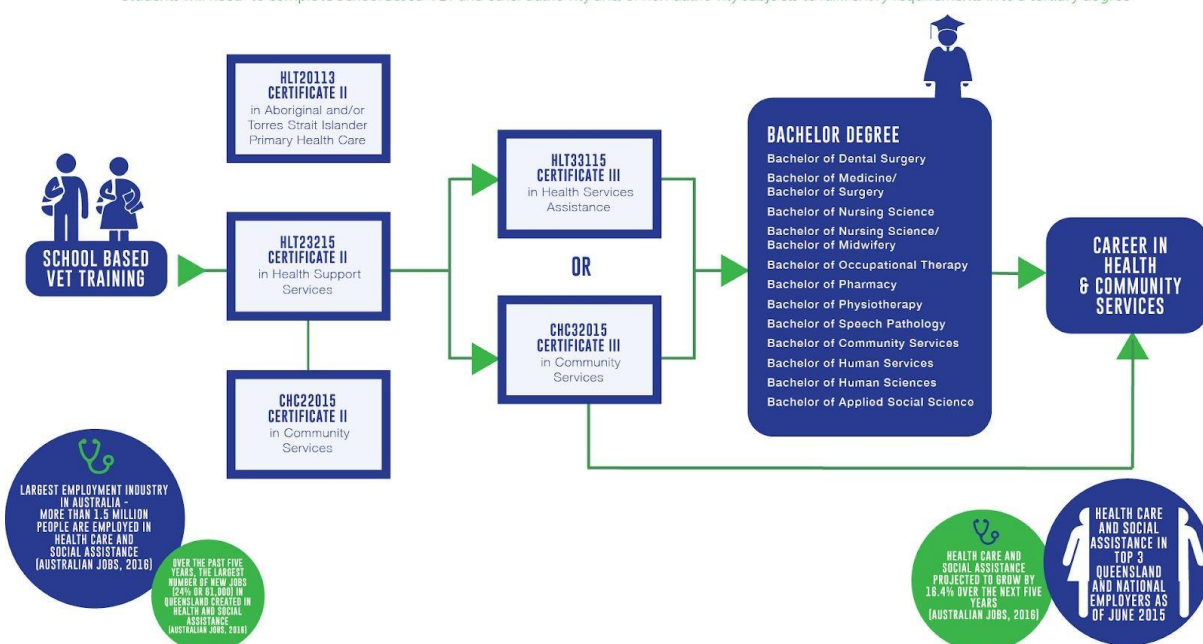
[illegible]

HLT20113
CERTIFICATE II
in Aboriginal and/or Torres Strait Islander Primary Health Care

SCHOOL BASED VET TRAINING

HLT23215
CERTIFICATE II
in Health Support Services

CHC22015
CERTIFICATE II
in Community Services

HLT33115
CERTIFICATE III
in Health Services Assistance

OR

CHC32015
CERTIFICATE III
in Community Services

BACHELOR DEGREE
Bachelor of Dental Surgery
Bachelor of Medicine/ Bachelor of Surgery
Bachelor of Nursing Science
Bachelor of Nursing Science/ Bachelor of Midwifery
Bachelor of Occupational Therapy
Bachelor of Pharmacy
Bachelor of Physiotherapy
Bachelor of Speech Pathology
Bachelor of Community Services
Bachelor of Human Services
Bachelor of Human Sciences
Bachelor of Applied Social Science

CAREER IN HEALTH & COMMUNITY SERVICES

LARGEST EMPLOYMENT INDUSTRY IN AUSTRALIA - MORE THAN 1.5 MILLION PEOPLE ARE EMPLOYED IN HEALTH CARE AND SOCIAL ASSISTANCE (AUSTRALIAN JOBS, 2016)

OVER THE PAST FIVE YEARS, THE LARGEST NUMBER OF NEW JOBS (24% OR 61,000) IN QUEENSLAND CREATED IN HEALTH AND SOCIAL ASSISTANCE (AUSTRALIAN JOBS, 2016)

HEALTH CARE AND SOCIAL ASSISTANCE PROJECTED TO GROW BY 16.4% OVER THE NEXT FIVE YEARS (AUSTRALIAN JOBS, 2016)

HEALTH CARE AND SOCIAL ASSISTANCE IN TOP 3 QUEENSLAND AND NATIONAL EMPLOYERS AS OF JUNE 2015